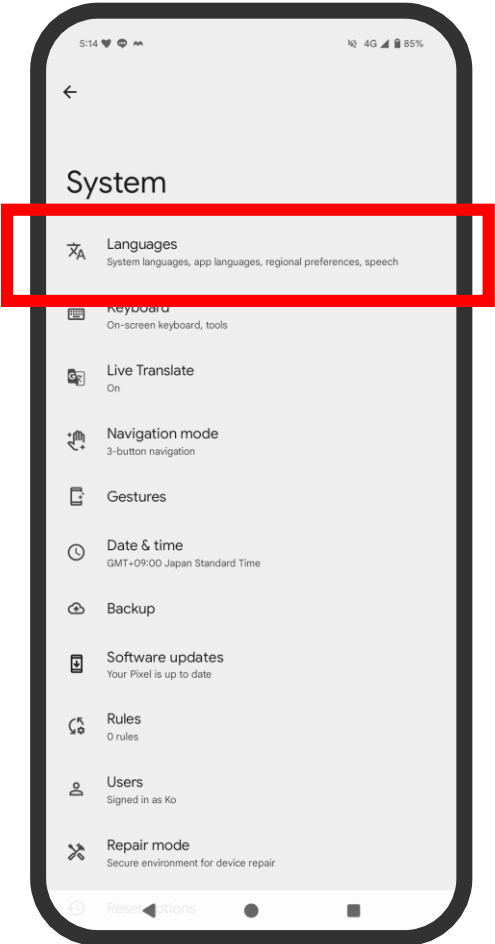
5:14

4G 85%

System

Languages
System languages, app languages, regional preferences, speech

Keyboard
On-screen keyboard, tools

Live Translate
On

Navigation mode
3-button navigation

Gestures

Date & time
GMT+09:00 Japan Standard Time

Backup

Software updates
Your Pixel is up to date

Rules
0 rules

Users
Signed in as Ko

Repair mode
Secure environment for device repair

Reset options